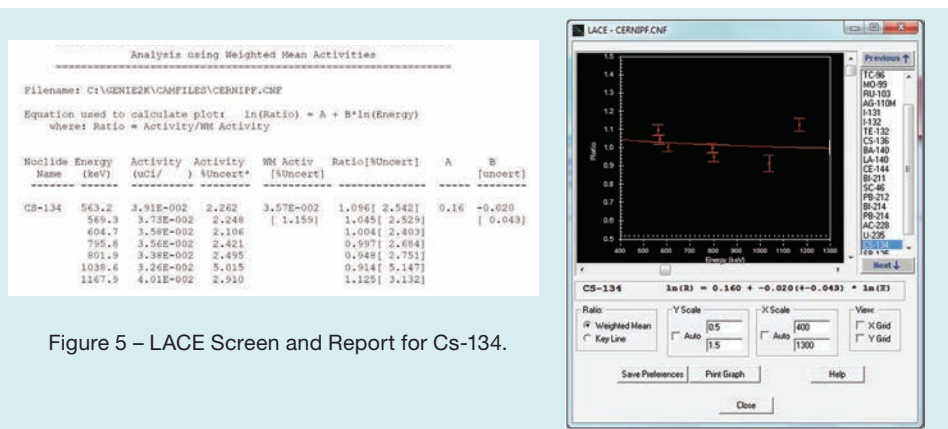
Analysis using Weighted Mean Activities

Filename: C:\GENIE2K\CAMFILES\CERNIPF.CNF

Equation used to calculate plot: ln(Ratio) = A + B*ln(Energy)
where: Ratio = Activity/WM Activity

| Nuclide Name | Energy (keV) | Activity (uCi/ ) | Activity %Uncert* | WM Activ [%Uncert] | Ratio[%Uncert] | A | B [uncert] |
|---|---|---|---|---|---|---|---|
| CS-134 | 563.2 | 3.91E-002 | 2.262 | 3.57E-002 | 1.096[ 2.542] | 0.16 | -0.020 |
| | 569.3 | 3.73E-002 | 2.248 | [ 1.159] | 1.045[ 2.529] | | [ 0.043] |
| | 604.7 | 3.58E-002 | 2.106 | | 1.004[ 2.403] | | |
| | 795.8 | 3.56E-002 | 2.421 | | 0.997[ 2.684] | | |
| | 801.9 | 3.38E-002 | 2.495 | | 0.948[ 2.751] | | |
| | 1038.6 | 3.26E-002 | 5.015 | | 0.914[ 5.147] | | |
| | 1167.9 | 4.01E-002 | 2.910 | | 1.125[ 3.132] | | |

Figure 5 – LACE Screen and Report for Cs-134.

LACE - CERNIPF.CNF

Previous ↑
TC-96
MO-99
RU-103
AG-110M
I-131
I-132
TE-132
CS-136
BA-140
LA-140
CE-144
BI-211
SC-46
PB-212
BI-214
PB-214
AC-228
U-235
CS-134
SB-125
Next ↓

Ratio
1.5 1.4 1.3 1.2 1.1 1 0.9 0.8 0.7 0.6 0.5
400 500 600 700 800 900 1000 1100 1200 1300
Energy (keV)

CS-134    ln(R) = 0.160 + -0.020(+-0.043) * ln(E)

Ratio
Weighted Mean
Key Line

Y Scale
Auto
0.5
1.5

X Scale
Auto
400
1300

View
X Grid
Y Grid

Save Preferences    Print Graph    Help

Close